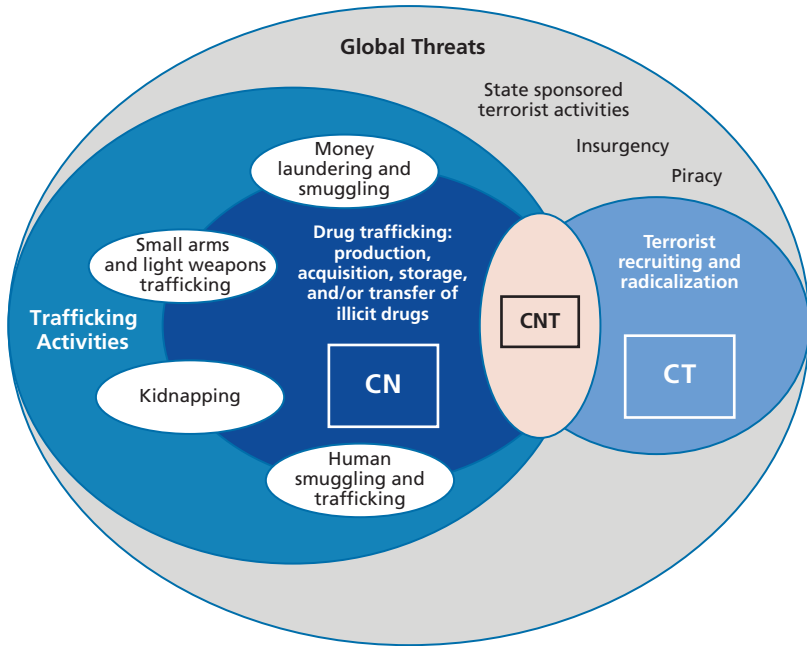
Global Threats

State sponsored terrorist activities

Insurgency

Piracy

Money laundering and smuggling

Small arms and light weapons trafficking

Trafficking Activities

Kidnapping

Drug trafficking: production, acquisition, storage, and/or transfer of illicit drugs

CN

Human smuggling and trafficking

CNT

Terrorist recruiting and radicalization

CT